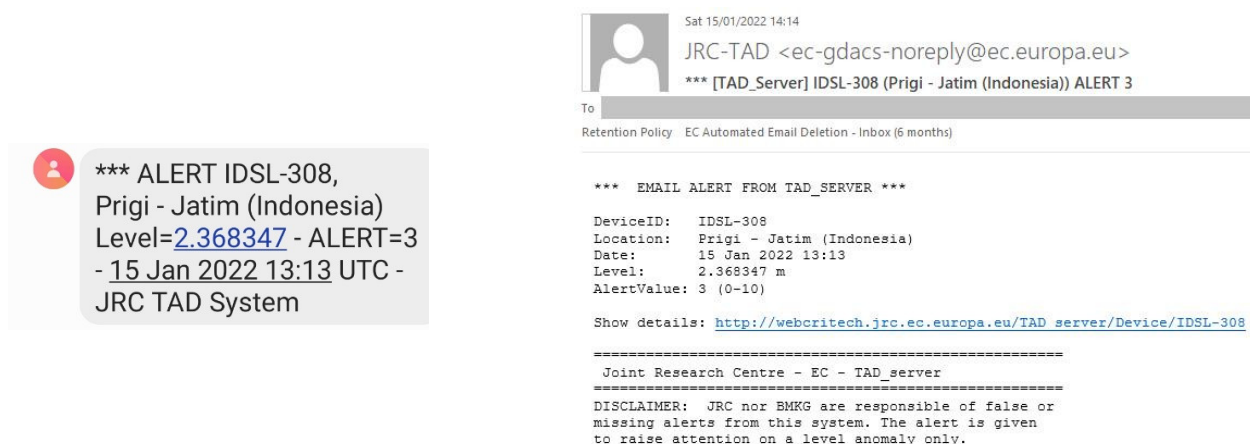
*** ALERT IDSL-308, Prigi - Jatim (Indonesia) Level=2.368347 - ALERT=3 - 15 Jan 2022 13:13 UTC - JRC TAD System

Sat 15/01/2022 14:14
JRC-TAD <ec-gdacs-noreply@ec.europa.eu>
*** [TAD_Server] IDSL-308 (Prigi - Jatim (Indonesia)) ALERT 3
To
Retention Policy EC Automated Email Deletion - Inbox (6 months)

*** EMAIL ALERT FROM TAD_SERVER ***

DeviceID: IDSL-308
Location: Prigi - Jatim (Indonesia)
Date: 15 Jan 2022 13:13
Level: 2.368347 m
AlertValue: 3 (0-10)

Show details: http://webcritech.jrc.ec.europa.eu/TAD_server/Device/IDSL-308

==========================================
Joint Research Centre - EC - TAD_server
==========================================
DISCLAIMER: JRC nor BMKG are responsible of false or missing alerts from this system. The alert is given to raise attention on a level anomaly only.